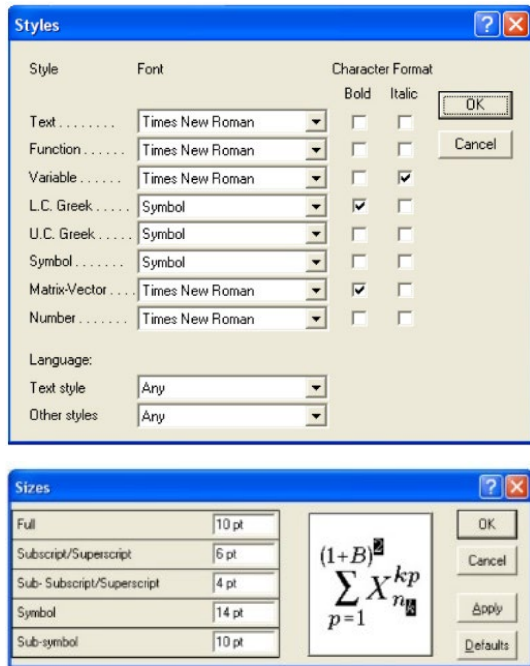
Styles

| Style | Font | Bold | Italic |
|---|---|---|---|
| Text . . . . . . . . | Times New Roman | ☐ | ☐ |
| Function . . . . . . | Times New Roman | ☐ | ☐ |
| Variable . . . . . . | Times New Roman | ☐ | ☑ |
| L.C. Greek . . . . . | Symbol | ☑ | ☐ |
| U.C. Greek . . . . . | Symbol | ☐ | ☐ |
| Symbol . . . . . . . | Symbol | ☐ | ☐ |
| Matrix-Vector . . . . | Times New Roman | ☑ | ☐ |
| Number . . . . . . . | Times New Roman | ☐ | ☐ |

Character Format

OK

Cancel

Language:

Text style Any

Other styles Any

Sizes

| | |
|---|---|
| Full | 10 pt |
| Subscript/Superscript | 6 pt |
| Sub- Subscript/Superscript | 4 pt |
| Symbol | 14 pt |
| Sub-symbol | 10 pt |

$(1+B)^2$
$\sum_{p=1} X_{n_k}^{kp}$

OK

Cancel

Apply

Defaults